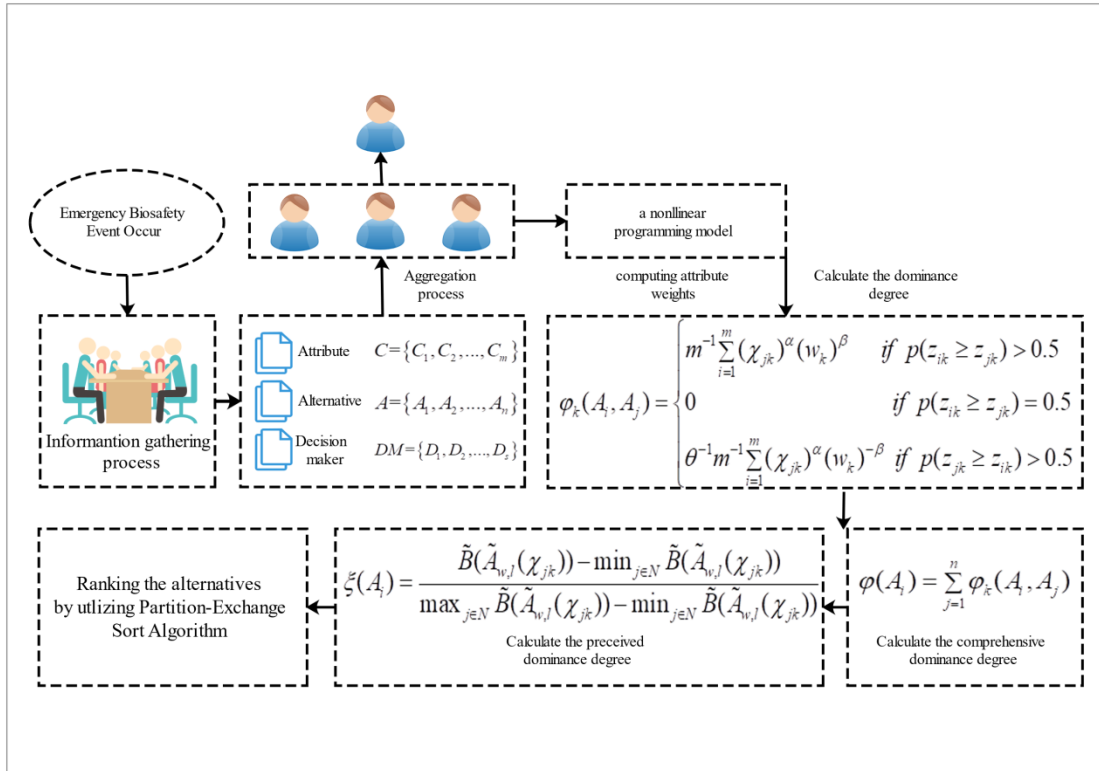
Emergency Biosafety Event Occur

Informantion gathering process

Aggregation process

a nonllinear programming model

computing attribute weights

Calculate the dominance degree

Attribute $C=\{C_1, C_2, ..., C_m\}$

Alternative $A=\{A_1, A_2, ..., A_n\}$

Decision maker $DM=\{D_1, D_2, ..., D_s\}$

$\varphi_k(A_i, A_j) = \begin{cases} m^{-1}\sum_{i=1}^{m}(\chi_{jk})^{\alpha}(w_k)^{\beta} & if\ p(z_{ik} \geq z_{jk}) > 0.5 \\ 0 & if\ p(z_{ik} \geq z_{jk}) = 0.5 \\ \theta^{-1}m^{-1}\sum_{i=1}^{m}(\chi_{jk})^{\alpha}(w_k)^{-\beta} & if\ p(z_{jk} \geq z_{ik}) > 0.5 \end{cases}$

Ranking the alternatives by utlizing Partition-Exchange Sort Algorithm

$\xi(A_i) = \frac{\tilde{B}(\tilde{A}_{w,l}(\chi_{jk})) - \min_{j\in N}\tilde{B}(\tilde{A}_{w,l}(\chi_{jk}))}{\max_{j\in N}\tilde{B}(\tilde{A}_{w,l}(\chi_{jk})) - \min_{j\in N}\tilde{B}(\tilde{A}_{w,l}(\chi_{jk}))}$

Calculate the preceived dominance degree

$\varphi(A_i) = \sum_{j=1}^{n}\varphi_k(A_i, A_j)$

Calculate the comprehensive dominance degree